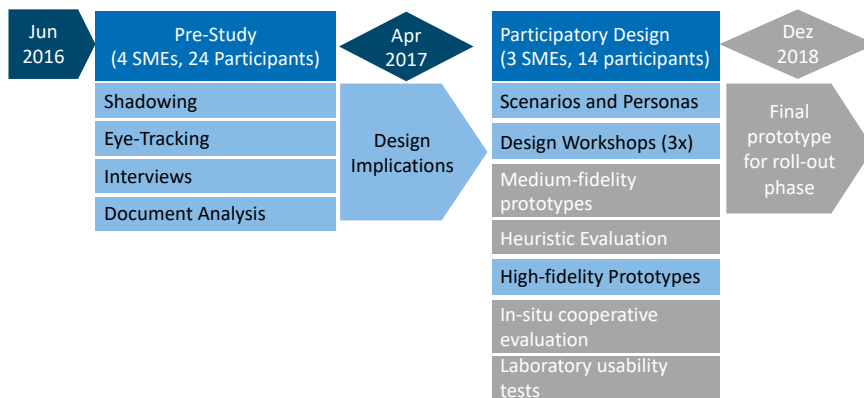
Jun 2016

Pre-Study (4 SMEs, 24 Participants)

Shadowing

Eye-Tracking

Interviews

Document Analysis

Apr 2017

Design Implications

Participatory Design (3 SMEs, 14 participants)

Scenarios and Personas

Design Workshops (3x)

Medium-fidelity prototypes

Heuristic Evaluation

High-fidelity Prototypes

In-situ cooperative evaluation

Laboratory usability tests

Dez 2018

Final prototype for roll-out phase